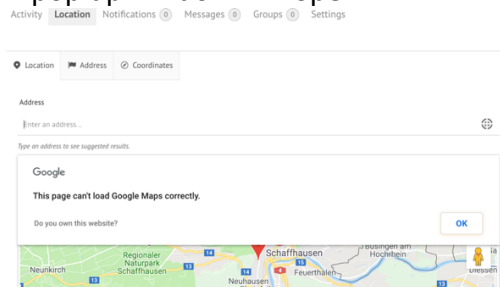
Activity Location Notifications 0 Messages 0 Groups 0 Settings

Location Address Coordinates

Address

Enter an address...

Type an address to see suggested results.

Google

This page can't load Google Maps correctly.

Do you own this website?

OK

Neunkirch Regionaler Naturpark Schaffhausen Schaffhausen Feuerthalen Büsingen am Hochrhein Diessen Neuhausen 14 14 13 4 13